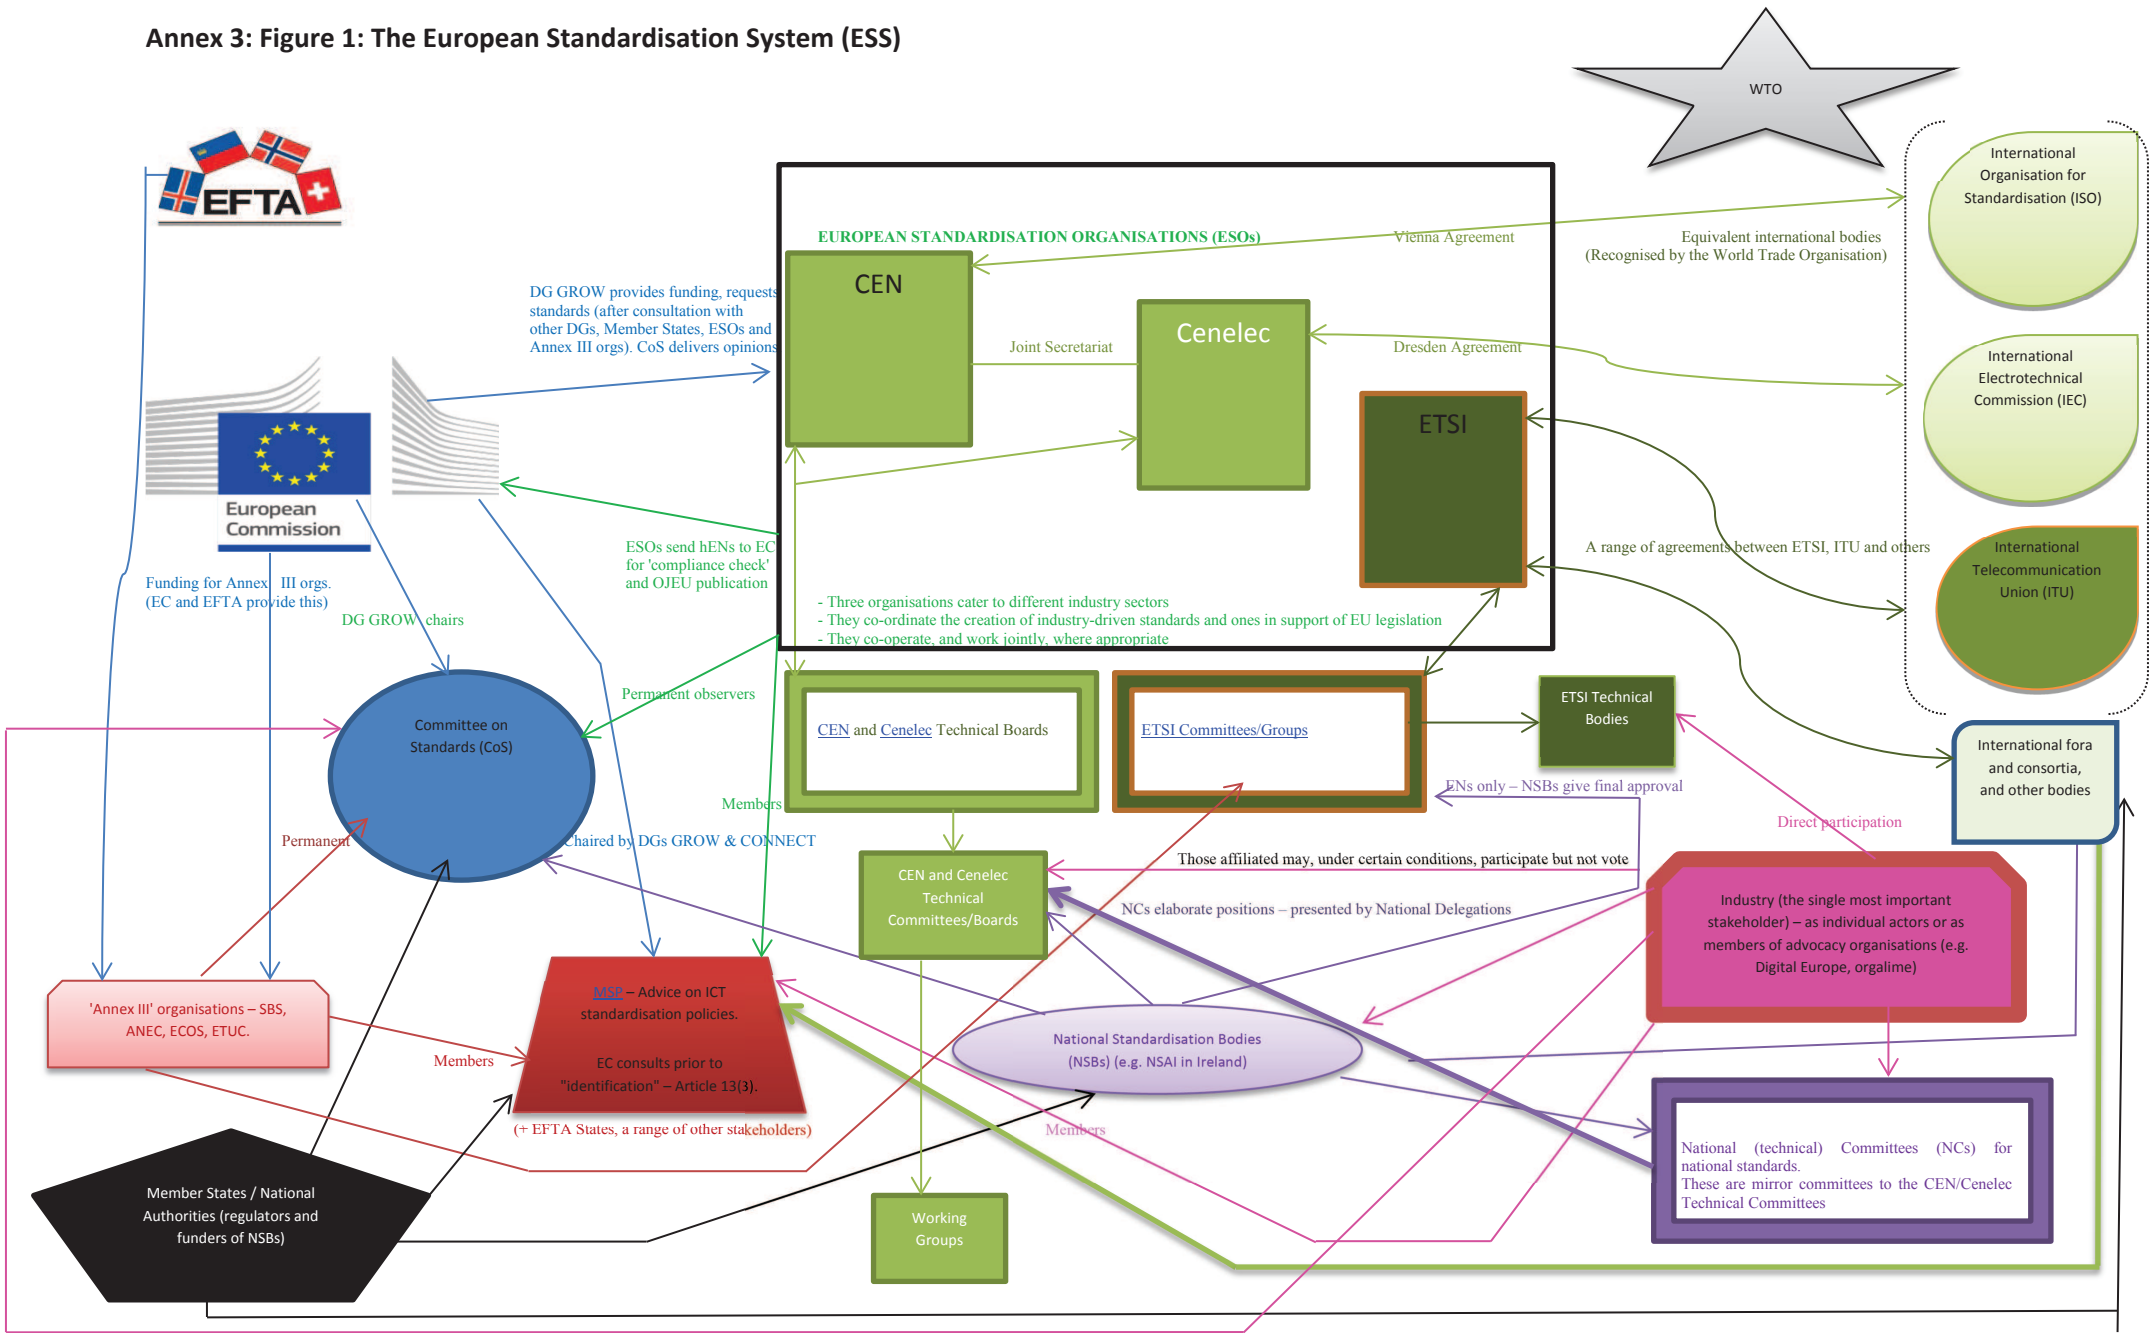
Annex 3: Figure 1: The European Standardisation System (ESS)

WTO

EFTA

EUROPEAN STANDARDISATION ORGANISATIONS (ESOs)

Vienna Agreement

Equivalent international bodies
(Recognised by the World Trade Organisation)

International Organisation for Standardisation (ISO)

CEN

Joint Secretariat

Cenelec

Dresden Agreement

International Electrotechnical Commission (IEC)

ETSI

DG GROW provides funding, requests standards (after consultation with other DGs, Member States, ESOs and Annex III orgs). CoS delivers opinions

European Commission

ESOs send hENs to EC for 'compliance check' and OJEU publication

A range of agreements between ETSI, ITU and others

International Telecommunication Union (ITU)

Funding for Annex III orgs. (EC and EFTA provide this)

DG GROW chairs

- Three organisations cater to different industry sectors
- They co-ordinate the creation of industry-driven standards and ones in support of EU legislation
- They co-operate, and work jointly, where appropriate

Permanent observers

Committee on Standards (CoS)

CEN and Cenelec Technical Boards

ETSI Committees/Groups

ETSI Technical Bodies

International fora and consortia, and other bodies

ENs only – NSBs give final approval

Members

Permanent

Chaired by DGs GROW & CONNECT

Direct participation

Those affiliated may, under certain conditions, participate but not vote

CEN and Cenelec Technical Committees/Boards

NCs elaborate positions – presented by National Delegations

Industry (the single most important stakeholder) – as individual actors or as members of advocacy organisations (e.g. Digital Europe, orgalime)

'Annex III' organisations – SBS, ANEC, ECOS, ETUC.

MSP – Advice on ICT standardisation policies.

EC consults prior to "identification" – Article 13(3).

Members

National Standardisation Bodies (NSBs) (e.g. NSAI in Ireland)

(+ EFTA States, a range of other stakeholders)

Members

National (technical) Committees (NCs) for national standards.
These are mirror committees to the CEN/Cenelec Technical Committees

Member States / National Authorities (regulators and funders of NSBs)

Working Groups